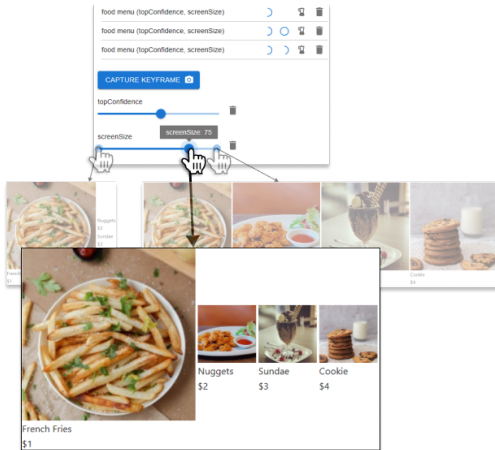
food menu (topConfidence, screenSize)

food menu (topConfidence, screenSize)

food menu (topConfidence, screenSize)

CAPTURE KEYFRAME

topConfidence

screenSize

screenSize: 75

Nuggets
$2
Sundae
$3

French
$1

Cookie
$4

Nuggets
$2

Sundae
$3

Cookie
$4

French Fries
$1